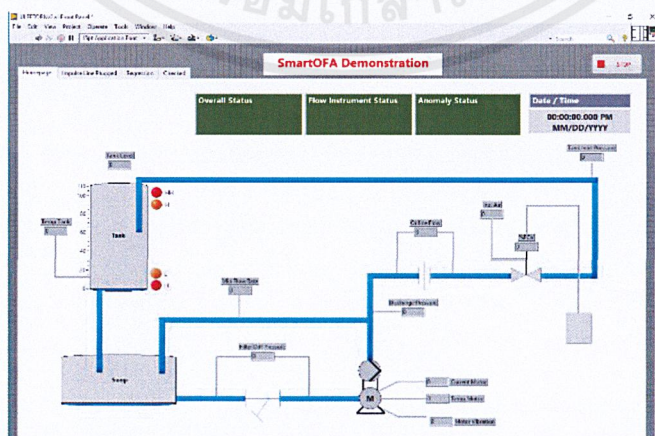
SmartOFA Demonstration

STOP

Homepage | Inputline Flowpoint | Supervision | Control

Overall Status

Flow Instrument Status

Anomaly Status

Date / Time

00:00:00.000 PM MM/DD/YYYY

Tank Level

Temp Tank

Tank

Sump

Min Flow Tank

Outflow Flow

Discharge Pressure

Current Motor

Temp Motor

Motor Vibration

M

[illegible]